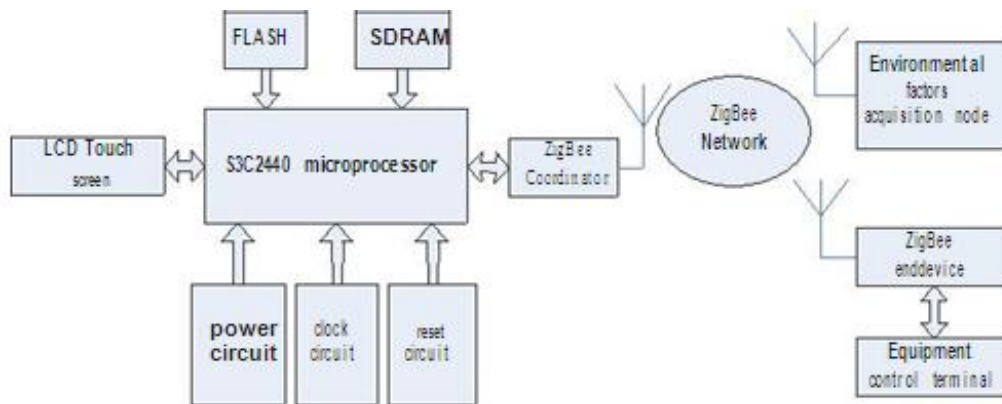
FLASH

SDRAM

LCD Touch screen

S3C2440 microprocessor

ZigBee Coordinator

ZigBee Network

Environmental factors acquisition node

ZigBee enddevice

Equipment control terminal

power circuit

clock circuit

reset circuit